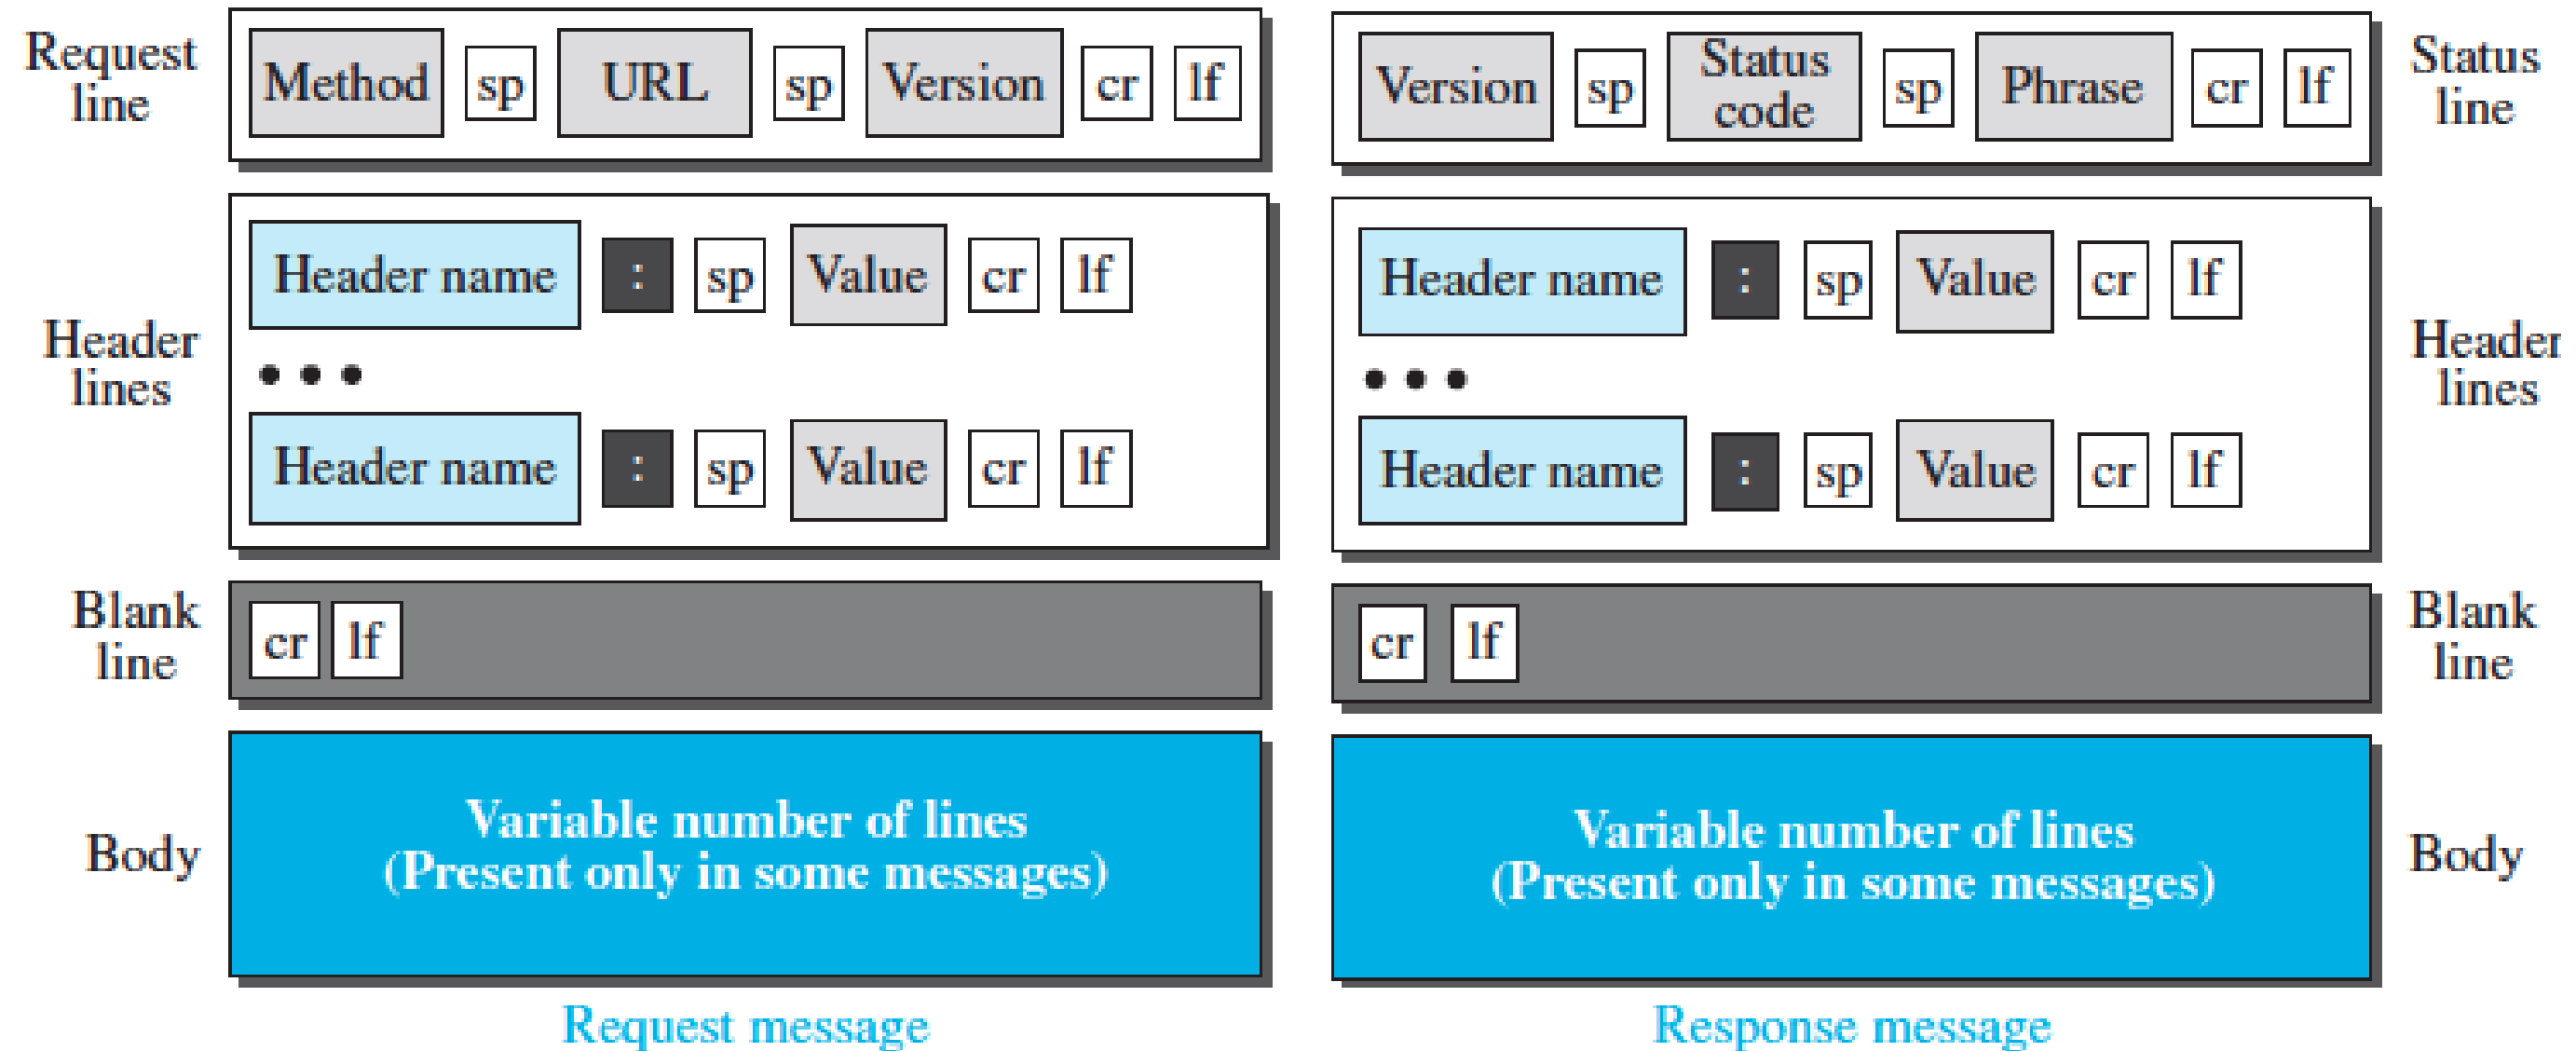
Request line

Method sp URL sp Version cr lf

Header lines

Header name : sp Value cr lf

• • •

Header name : sp Value cr lf

Blank line

cr lf

Body

Variable number of lines
(Present only in some messages)

Request message

Version sp Status code sp Phrase cr lf

Status line

Header name : sp Value cr lf

• • •

Header name : sp Value cr lf

Header lines

cr lf

Blank line

Variable number of lines
(Present only in some messages)

Body

Response message